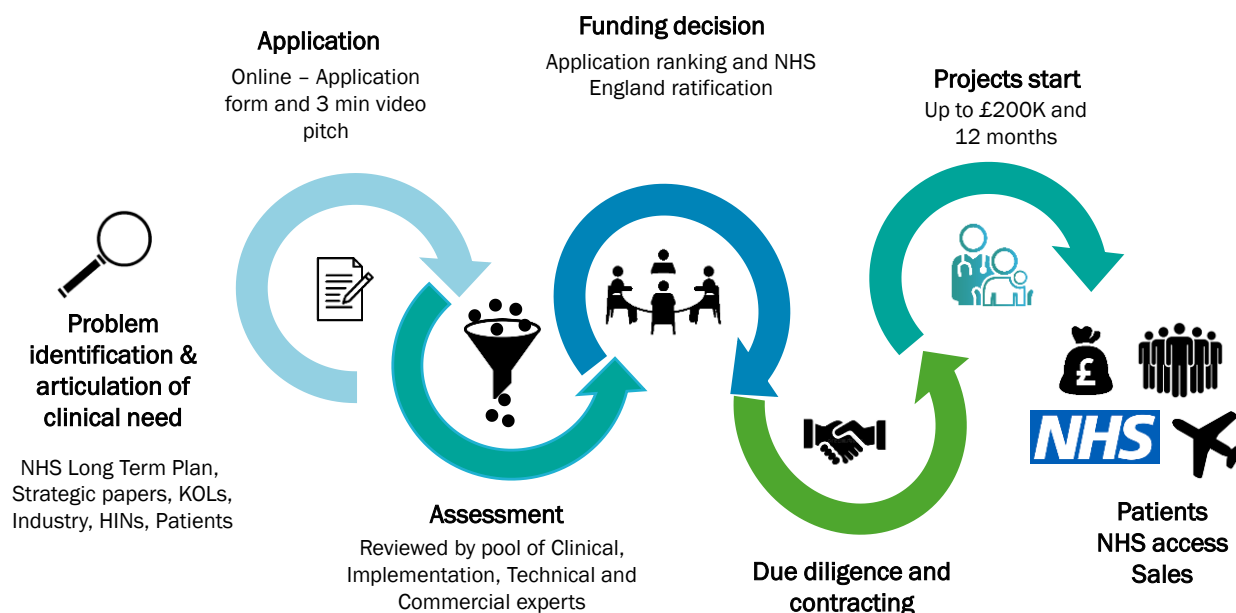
Problem identification & articulation of clinical need

NHS Long Term Plan, Strategic papers, KOLs, Industry, HINs, Patients

Application

Online – Application form and 3 min video pitch

Assessment

Reviewed by pool of Clinical, Implementation, Technical and Commercial experts

Funding decision

Application ranking and NHS England ratification

Due diligence and contracting

Projects start

Up to £200K and 12 months

NHS

Patients
NHS access
Sales